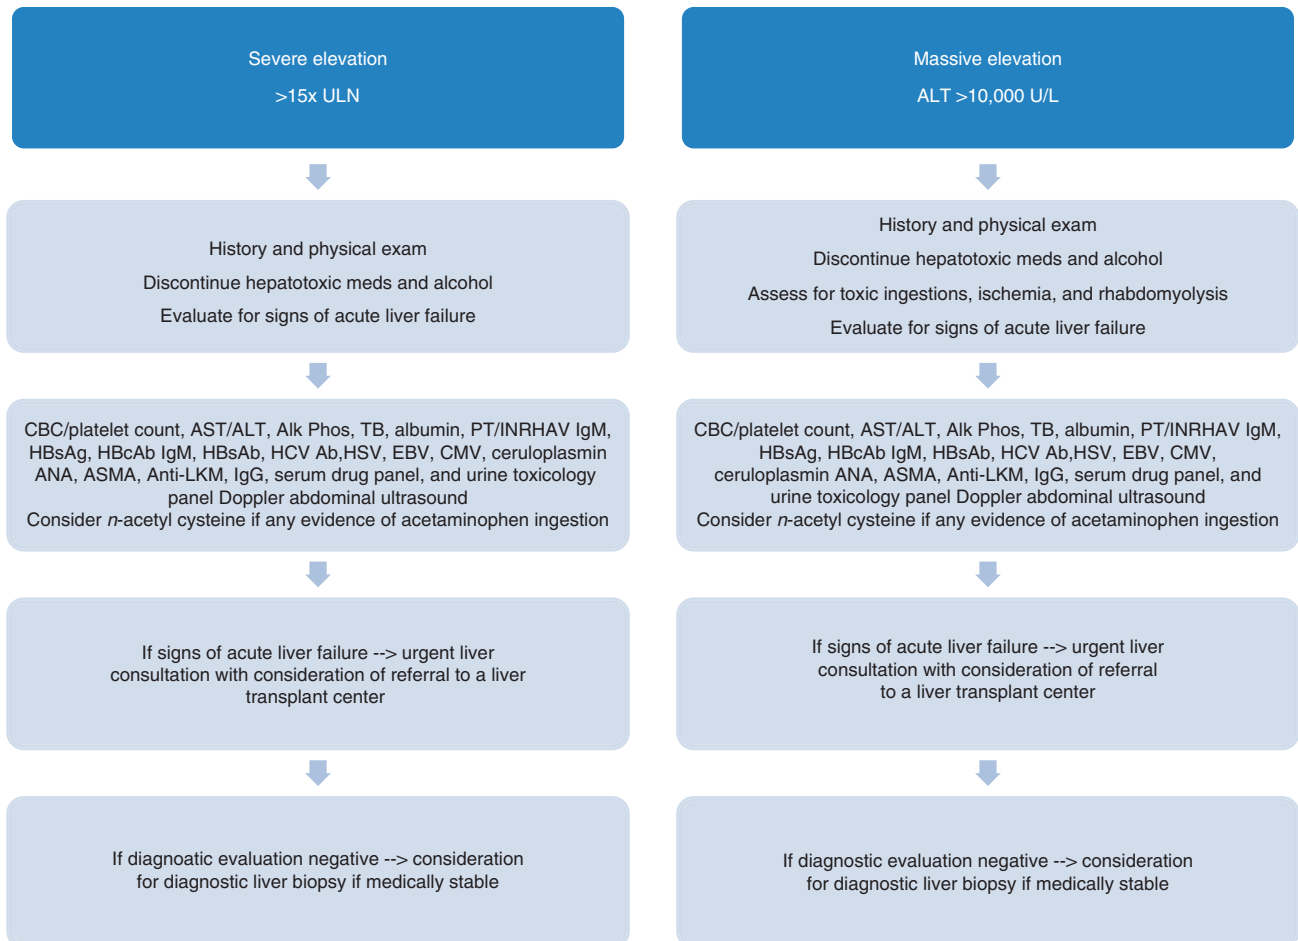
Severe elevation

>15x ULN

History and physical exam

Discontinue hepatotoxic meds and alcohol

Evaluate for signs of acute liver failure

CBC/platelet count, AST/ALT, Alk Phos, TB, albumin, PT/INRHAV IgM, HBsAg, HBcAb IgM, HBsAb, HCV Ab,HSV, EBV, CMV, ceruloplasmin ANA, ASMA, Anti-LKM, IgG, serum drug panel, and urine toxicology panel Doppler abdominal ultrasound
Consider *n*-acetyl cysteine if any evidence of acetaminophen ingestion

If signs of acute liver failure --> urgent liver consultation with consideration of referral to a liver transplant center

If diagnoatic evaluation negative --> consideration for diagnostic liver biopsy if medically stable

Massive elevation

ALT >10,000 U/L

History and physical exam

Discontinue hepatotoxic meds and alcohol

Assess for toxic ingestions, ischemia, and rhabdomyolysis

Evaluate for signs of acute liver failure

CBC/platelet count, AST/ALT, Alk Phos, TB, albumin, PT/INRHAV IgM, HBsAg, HBcAb IgM, HBsAb, HCV Ab,HSV, EBV, CMV, ceruloplasmin ANA, ASMA, Anti-LKM, IgG, serum drug panel, and urine toxicology panel Doppler abdominal ultrasound
Consider *n*-acetyl cysteine if any evidence of acetaminophen ingestion

If signs of acute liver failure --> urgent liver consultation with consideration of referral to a liver transplant center

If diagnostic evaluation negative --> consideration for diagnostic liver biopsy if medically stable